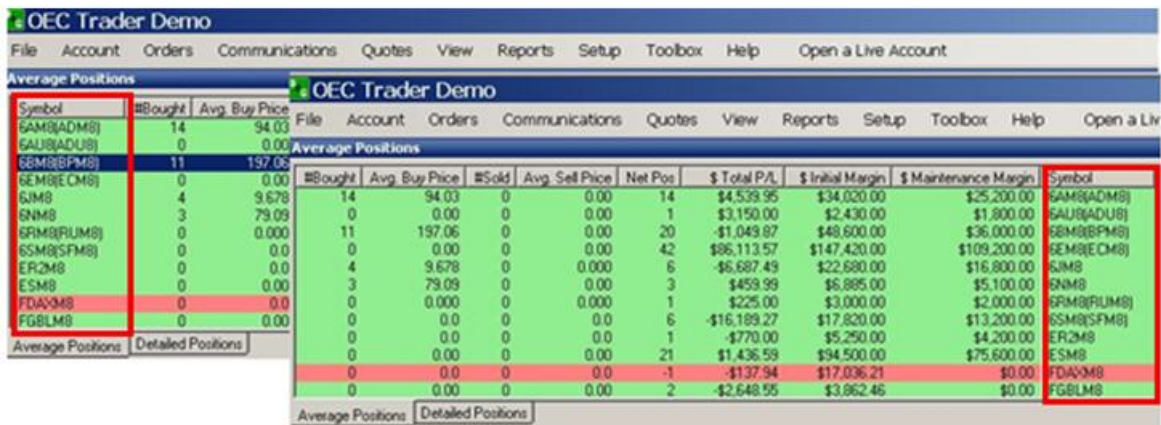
OEC Trader Demo

File Account Orders Communications Quotes View Reports Setup Toolbox Help Open a Live Account

Average Positions

| Symbol | #Bought | Avg. Buy Price |
|---|---|---|
| 6AM8(ADM8) | 14 | 94.03 |
| 6AU8(ADU8) | 0 | 0.00 |
| 6BM8(BPM8) | 11 | 197.06 |
| 6EM8(ECM8) | 0 | 0.00 |
| 6JM8 | 4 | 9.678 |
| 6NM8 | 3 | 79.09 |
| 6RM8(RUM8) | 0 | 0.000 |
| 6SM8(SFM8) | 0 | 0.0 |
| ER2M8 | 0 | 0.0 |
| ESM8 | 0 | 0.00 |
| FDAXM8 | 0 | 0.0 |
| FGBLM8 | 0 | 0.00 |

Average Positions | Detailed Positions

OEC Trader Demo

File Account Orders Communications Quotes View Reports Setup Toolbox Help Open a Liv

Average Positions

| #Bought | Avg. Buy Price | #Sold | Avg. Sell Price | Net Pos | $ Total P/L | $ Initial Margin | $ Maintenance Margin | Symbol |
|---|---|---|---|---|---|---|---|---|
| 14 | 94.03 | 0 | 0.00 | 14 | $4,539.95 | $34,020.00 | $25,200.00 | 6AM8(ADM8) |
| 0 | 0.00 | 0 | 0.00 | 1 | $3,150.00 | $2,430.00 | $1,800.00 | 6AU8(ADU8) |
| 11 | 197.06 | 0 | 0.00 | 20 | -$1,049.87 | $48,600.00 | $36,000.00 | 6BM8(BPM8) |
| 0 | 0.00 | 0 | 0.00 | 42 | $86,113.57 | $147,420.00 | $109,200.00 | 6EM8(ECM8) |
| 4 | 9.678 | 0 | 0.000 | 6 | -$6,687.49 | $22,680.00 | $16,800.00 | 6JM8 |
| 3 | 79.09 | 0 | 0.00 | 3 | $459.99 | $6,885.00 | $5,100.00 | 6NM8 |
| 0 | 0.000 | 0 | 0.000 | 1 | $225.00 | $3,000.00 | $2,000.00 | 6RM8(RUM8) |
| 0 | 0.0 | 0 | 0.0 | 6 | -$16,189.27 | $17,820.00 | $13,200.00 | 6SM8(SFM8) |
| 0 | 0.0 | 0 | 0.0 | 1 | -$770.00 | $5,250.00 | $4,200.00 | ER2M8 |
| 0 | 0.00 | 0 | 0.00 | 21 | $1,436.59 | $94,500.00 | $75,600.00 | ESM8 |
| 0 | 0.0 | 0 | 0.0 | -1 | -$137.94 | $17,036.21 | $0.00 | FDAXM8 |
| 0 | 0.00 | 0 | 0.00 | 2 | -$2,648.55 | $3,862.46 | $0.00 | FGBLM8 |

Average Positions | Detailed Positions